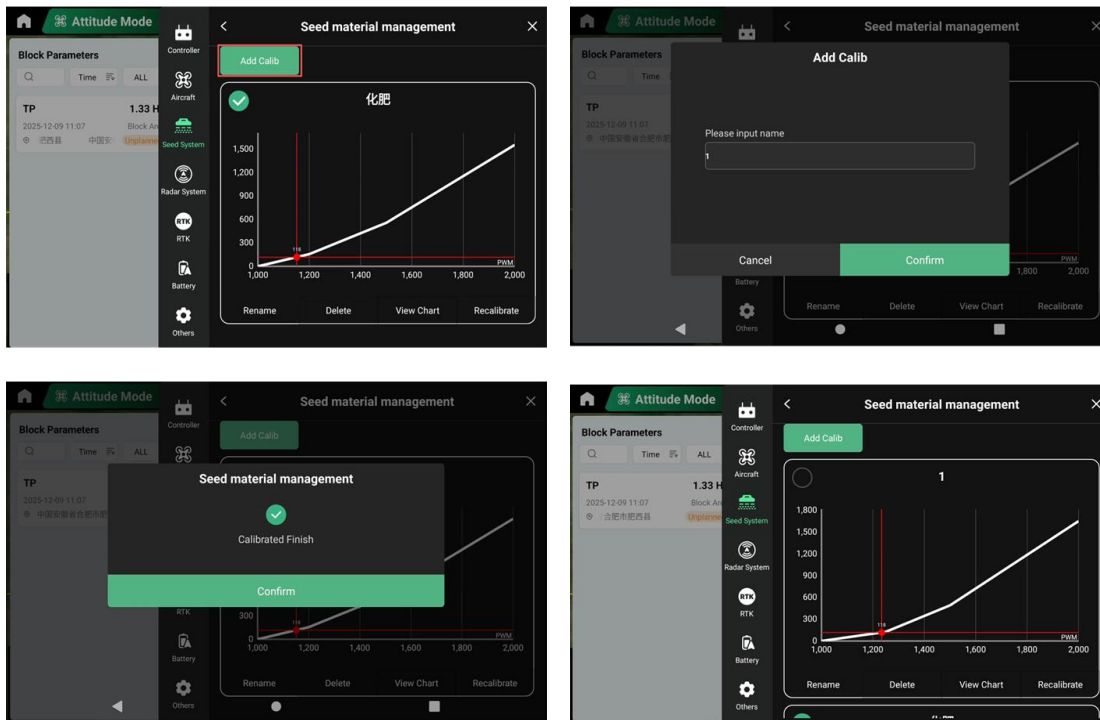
Attitude Mode

Block Parameters

Time ALL

TP 1.33 H

2025-12-09 11:07 Block Ar

肥西县 中国安 Unplanne

Controller

Aircraft

Seed System

Radar System

RTK

Battery

Others

Seed material management

Add Calib

化肥

1,500
1,200
900
600
300
0

118

PWM

1,000 1,200 1,400 1,600 1,800 2,000

Rename Delete View Chart Recalibrate

Block Parameters

Time

TP

2025-12-09 11:07

中国安徽省合肥市肥

Seed material management

Add Calib

Please input name

1

Cancel Confirm

PWM

1,800 2,000

Battery

Others

Rename Delete View Chart Recalibrate

Attitude Mode

Block Parameters

Time ALL

TP

2025-12-09 11:07

中国安徽省合肥市肥

Controller

Seed material management

Add Calib

Seed material management

Calibrated Finish

Confirm

RTK

Battery

Others

300
0

118

PWM

1,000 1,200 1,400 1,600 1,800 2,000

Rename Delete View Chart Recalibrate

Attitude Mode

Block Parameters

Time ALL

TP 1.33 H

2025-12-09 11:07 Block Ar

合肥市肥西县 Unplanne

Controller

Aircraft

Seed System

Radar System

RTK

Battery

Others

Seed material management

Add Calib

1

1,800
1,500
1,200
900
600
300
0

118

PWM

1,000 1,200 1,400 1,600 1,800 2,000

Rename Delete View Chart Recalibrate